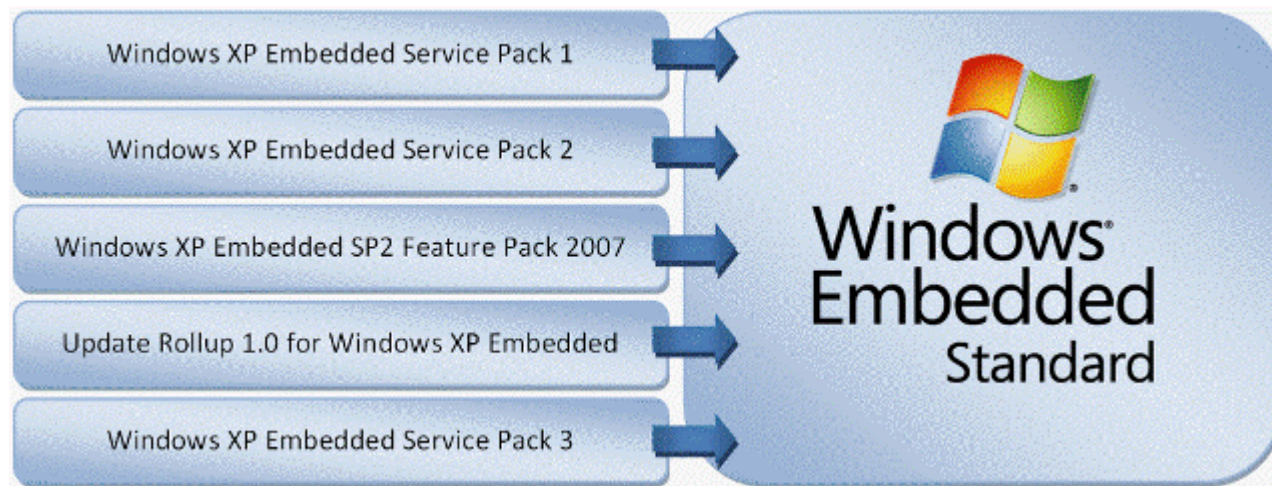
Windows XP Embedded Service Pack 1

Windows XP Embedded Service Pack 2

Windows XP Embedded SP2 Feature Pack 2007

Update Rollup 1.0 for Windows XP Embedded

Windows XP Embedded Service Pack 3

Windows® Embedded Standard